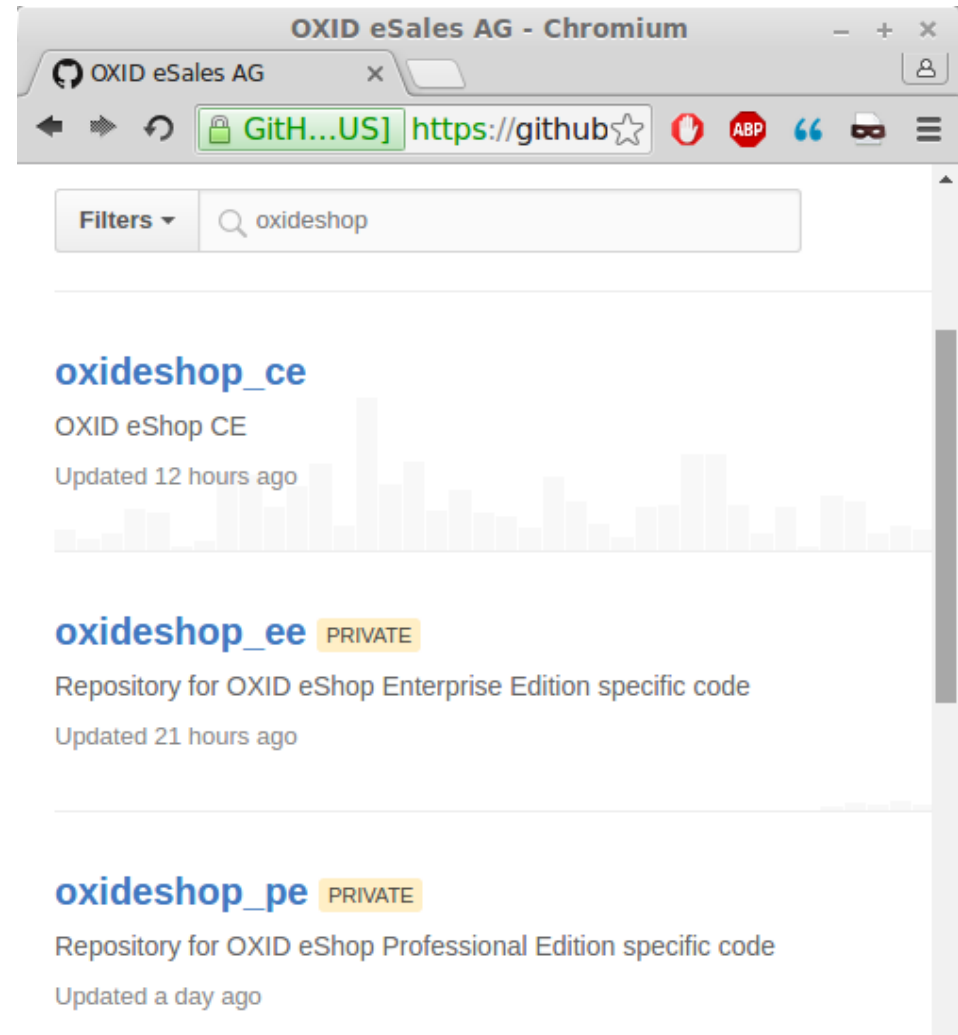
OXID eSales AG - Chromium

OXID eSales AG

GitH...US] https://github

ABP

Filters

oxideshop

oxideshop_ce

OXID eShop CE

Updated 12 hours ago

oxideshop_ee PRIVATE

Repository for OXID eShop Enterprise Edition specific code

Updated 21 hours ago

oxideshop_pe PRIVATE

Repository for OXID eShop Professional Edition specific code

Updated a day ago